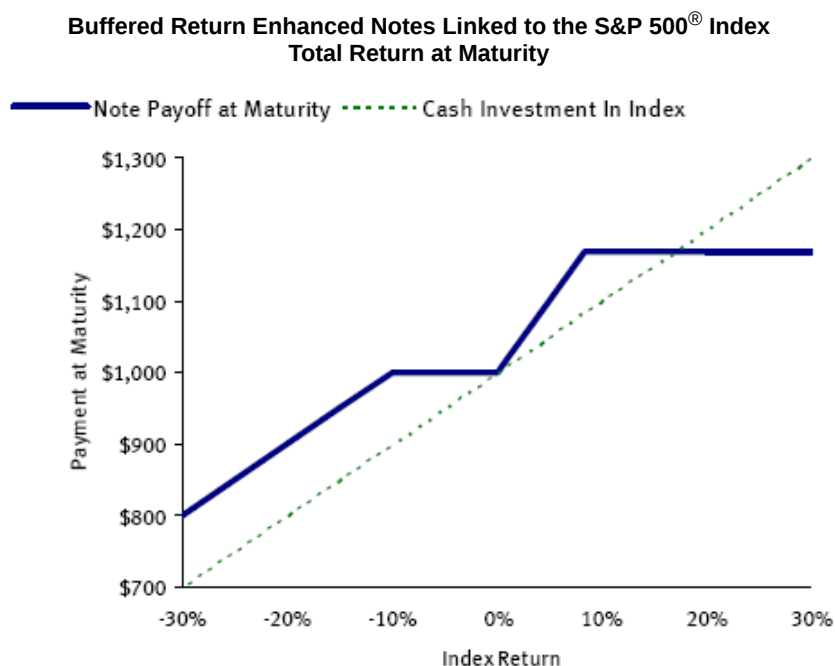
Buffered Return Enhanced Notes Linked to the S&P 500® Index
Total Return at Maturity

Note Payoff at Maturity
Cash Investment In Index

Payment at Maturity

$1,300
$1,200
$1,100
$1,000
$900
$800
$700

-30%
-20%
-10%
0%
10%
20%
30%

Index Return